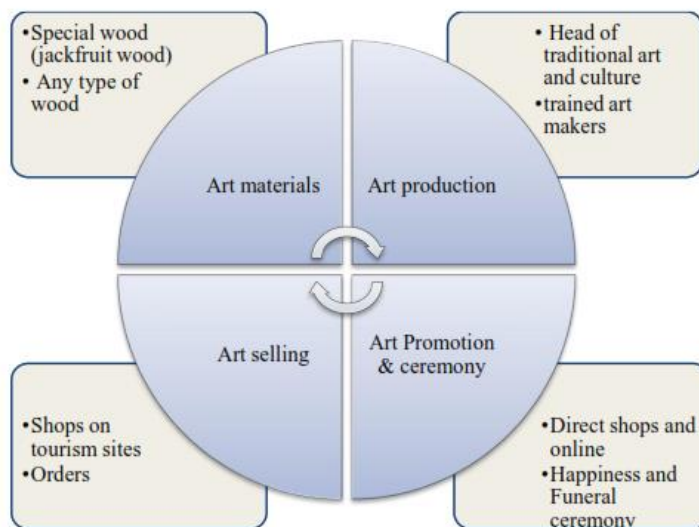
•Special wood (jackfruit wood)
• Any type of wood

• Head of traditional art and culture
•trained art makers

Art materials

Art production

Art selling

Art Promotion & ceremony

•Shops on tourism sites
•Orders

•Direct shops and online
•Happiness and Funeral ceremony